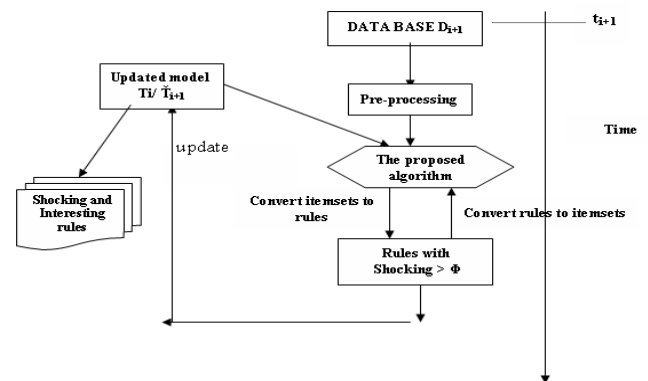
DATA BASE $D_{i+1}$

$t_{i+1}$

Updated model Ti/ $\breve{T}_{i+1}$

Pre-processing

Time

update

The proposed algorithm

Shocking and Interesting rules

Convert itemsets to rules

Convert rules to itemsets

Rules with Shocking > Φ